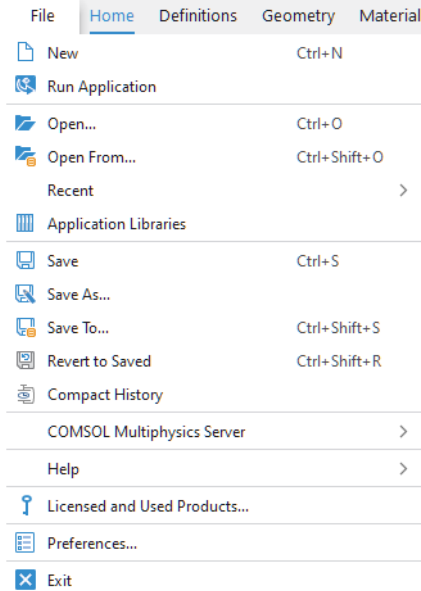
File Home Definitions Geometry Material

New Ctrl+N
Run Application
Open... Ctrl+O
Open From... Ctrl+Shift+O
Recent
Application Libraries
Save Ctrl+S
Save As...
Save To... Ctrl+Shift+S
Revert to Saved Ctrl+Shift+R
Compact History
COMSOL Multiphysics Server
Help
Licensed and Used Products...
Preferences...
Exit